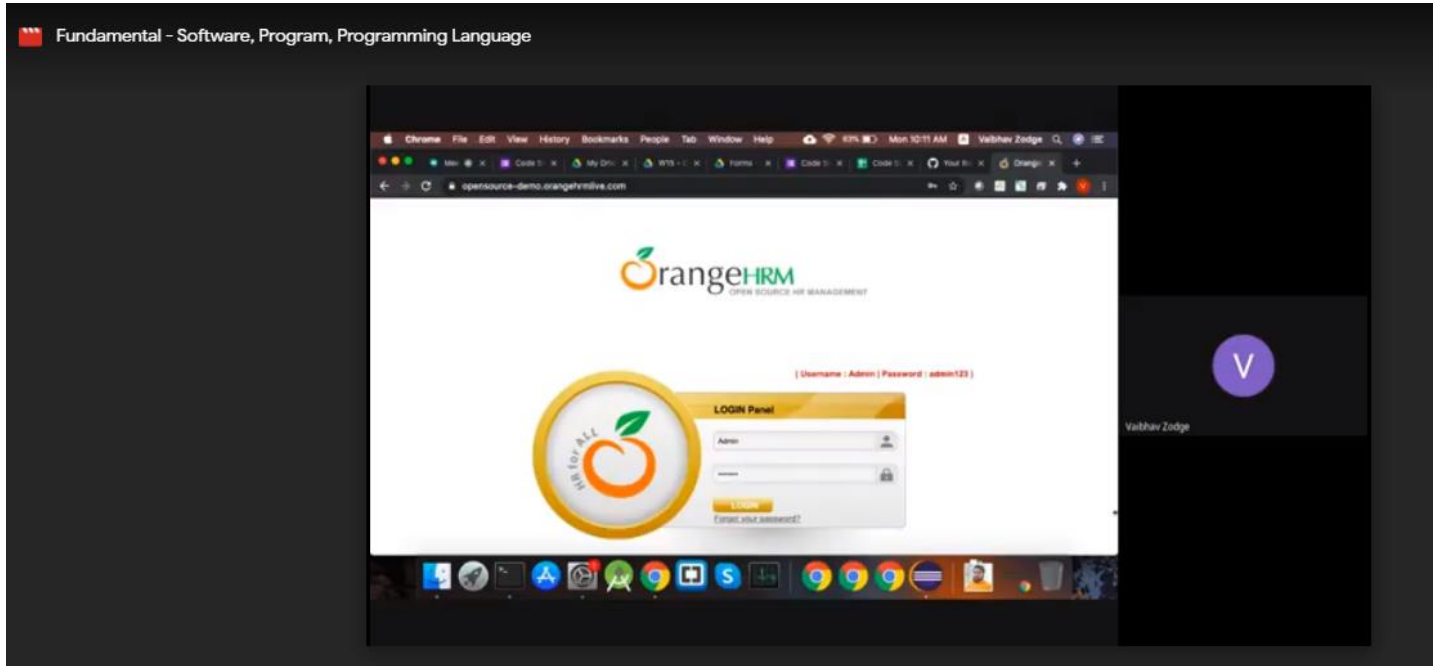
Fundamental - Software, Program, Programming Language

Chrome File Edit View History Bookmarks People Tab Window Help 93% Mon 10:11 AM Vaibhav Zodge

Code S My Driv WTS Forms Code S Code S Code S Your R Orange

opensource-demo.orangehrmlive.com

OrangeHRM
OPEN SOURCE HR MANAGEMENT

( Username : Admin | Password : admin123 )

HR for ALL

LOGIN Panel

Admin

LOGIN

Forgot your password?

V

Vaibhav Zodge